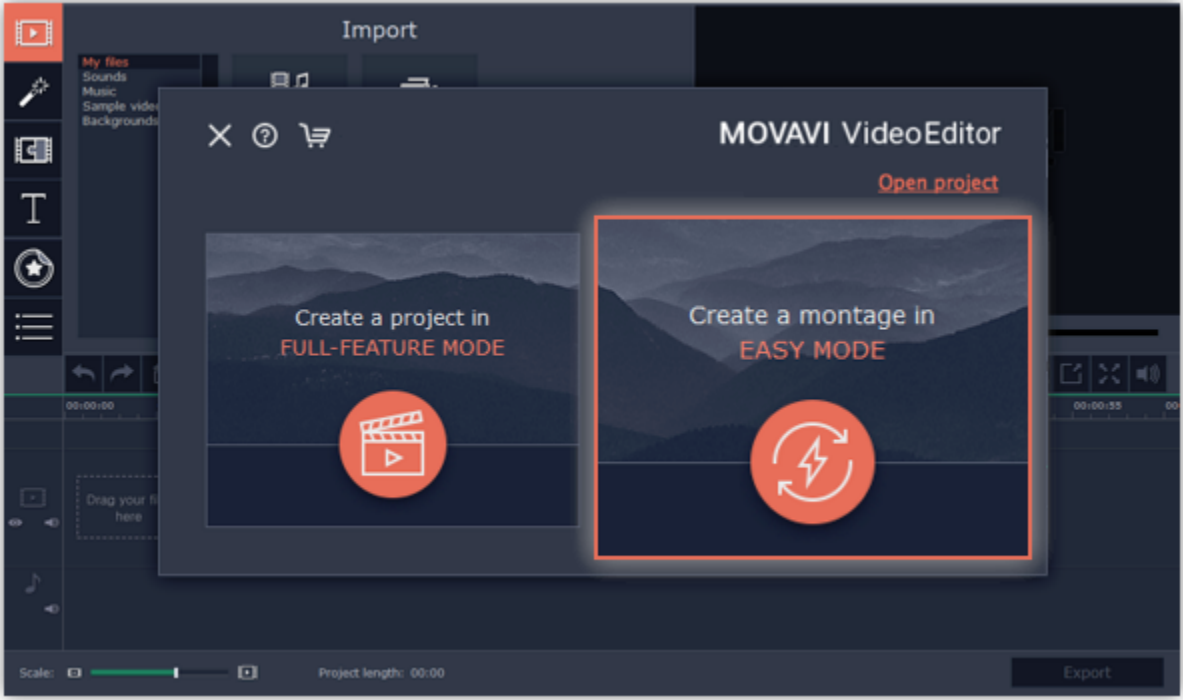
Import

My files
Sounds
Music
Sample video
Backgrounds

MOVAVI VideoEditor

Open project

Create a project in
FULL-FEATURE MODE

Create a montage in
EASY MODE

00:00:00

00:00:55

Drag your fi
here

Scale:

Project length: 00:00

Export